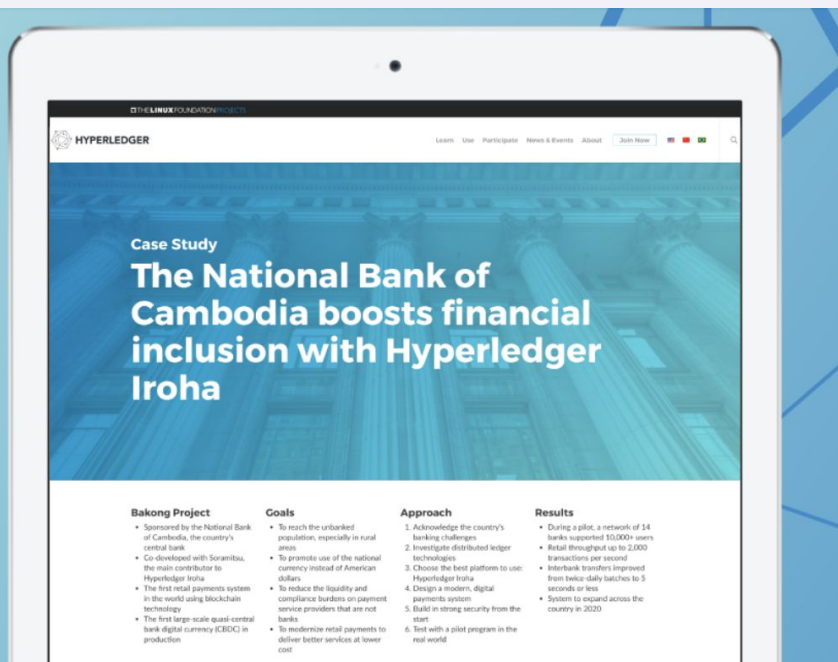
THE LINUX FOUNDATION PROJECTS

HYPERLEDGER

Learn Use Participate News & Events About Join Now

Case Study

The National Bank of Cambodia boosts financial inclusion with Hyperledger Iroha

Bakong Project
• Sponsored by the National Bank of Cambodia, the country's central bank
• Co-developed with Soramitsu, the main contributor to Hyperledger Iroha
• The first retail payments system in the world using blockchain technology
• The first large-scale quasi-central bank digital currency (CBDC) in production

Goals
• To reach the unbanked population, especially in rural areas
• To promote use of the national currency instead of American dollars
• To reduce the liquidity and compliance burdens on payment service providers that are not banks
• To modernize retail payments to deliver better services at lower cost

Approach
1. Acknowledge the country's banking challenges
2. Investigate distributed ledger technologies
3. Choose the best platform to use: Hyperledger Iroha
4. Design a modern, digital payments system
5. Build in strong security from the start
6. Test with a pilot program in the real world

Results
• During a pilot, a network of 14 banks supported 10,000+ users
• Retail throughput up to 2,000 transactions per second
• Interbank transfers improved from twice-daily batches to 5 seconds or less
• System to expand across the country in 2020